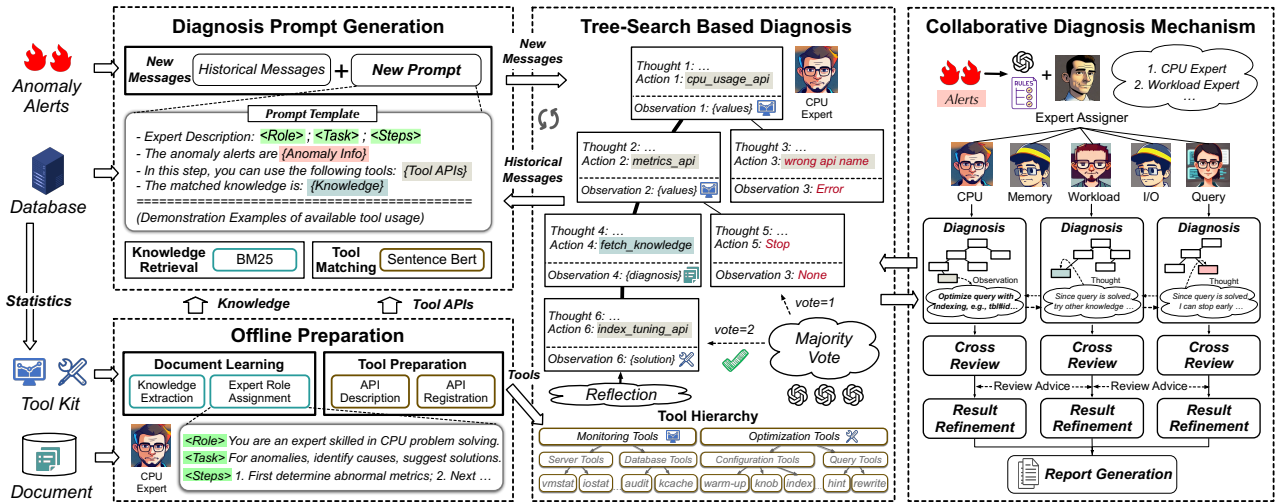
Anomaly Alerts

Database

Statistics

Tool Kit

Document

Diagnosis Prompt Generation

New Messages

Historical Messages

+

New Prompt

Prompt Template

- Expert Description: <Role> ; <Task> ; <Steps>
- The anomaly alerts are {Anomaly Info}
- In this step, you can use the following tools: {Tool APIs}
- The matched knowledge is: {Knowledge}
==========================================
(Demonstration Examples of available tool usage)

Knowledge Retrieval

BM25

Tool Matching

Sentence Bert

Knowledge

Tool APIs

Offline Preparation

Document Learning

Knowledge Extraction

Expert Role Assignment

Tool Preparation

API Description

API Registration

CPU Expert

<Role> You are an expert skilled in CPU problem solving.
<Task> For anomalies, identify causes, suggest solutions.
<Steps> 1. First determine abnormal metrics; 2. Next …

Tree-Search Based Diagnosis

New Messages

Historical Messages

Tools

Thought 1: …
Action 1: cpu_usage_api
Observation 1: {values}

CPU Expert

Thought 2: …
Action 2: metrics_api
Observation 2: {values}

Thought 3: …
Action 3: wrong api name
Observation 3: Error

Thought 4: …
Action 4: fetch_knowledge
Observation 4: {diagnosis}

Thought 5: …
Action 5: Stop
Observation 3: None

Thought 6: …
Action 6: index_tuning_api
Observation 6: {solution}

vote=1

vote=2

Majority Vote

Reflection

Tool Hierarchy

Monitoring Tools

Optimization Tools

Server Tools

Database Tools

Configuration Tools

Query Tools

vmstat

iostat

audit

kcache

warm-up

knob

index

hint

rewrite

Collaborative Diagnosis Mechanism

Alerts

RULES

1. CPU Expert
2. Workload Expert
…

Expert Assigner

CPU

Memory

Workload

I/O

Query

Diagnosis

Diagnosis

Diagnosis

Observation

Thought

Thought

Optimize query with indexing, e.g., tbl4id…

Since query is solved try other knowledge …

Since query is solved I can stop early …

Cross Review

Cross Review

Cross Review

Review Advice

Review Advice

Result Refinement

Result Refinement

Result Refinement

Report Generation